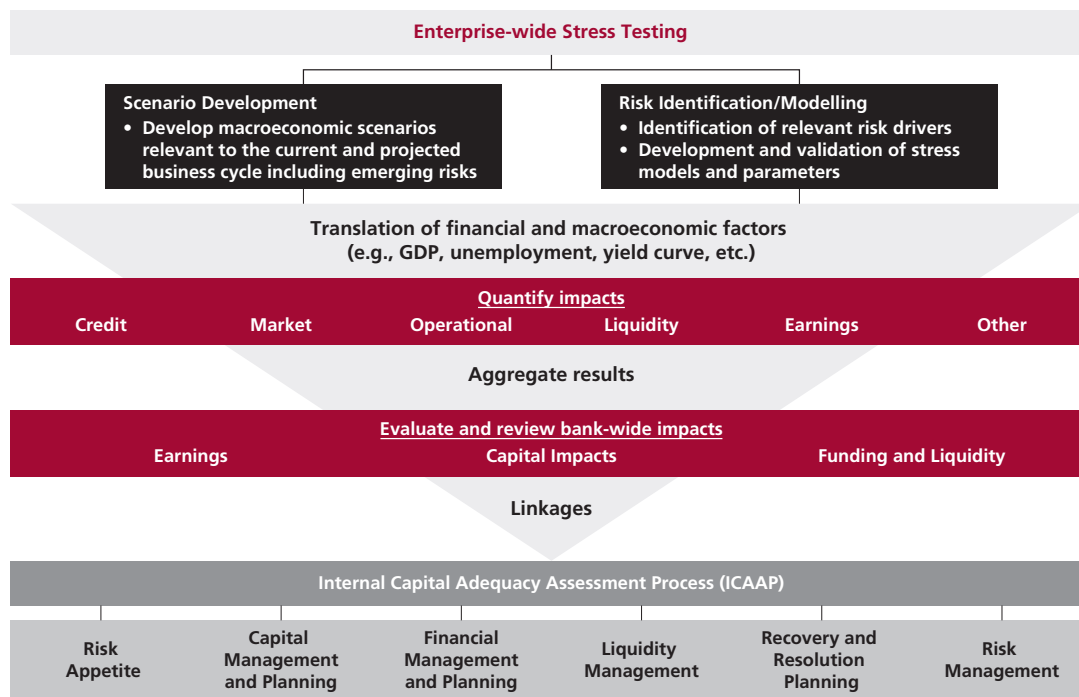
Enterprise-wide Stress Testing

Scenario Development
• Develop macroeconomic scenarios relevant to the current and projected business cycle including emerging risks

Risk Identification/Modelling
• Identification of relevant risk drivers
• Development and validation of stress models and parameters

Translation of financial and macroeconomic factors (e.g., GDP, unemployment, yield curve, etc.)

Quantify impacts

Credit | Market | Operational | Liquidity | Earnings | Other

Aggregate results

Evaluate and review bank-wide impacts

Earnings | Capital Impacts | Funding and Liquidity

Linkages

Internal Capital Adequacy Assessment Process (ICAAP)

Risk Appetite | Capital Management and Planning | Financial Management and Planning | Liquidity Management | Recovery and Resolution Planning | Risk Management